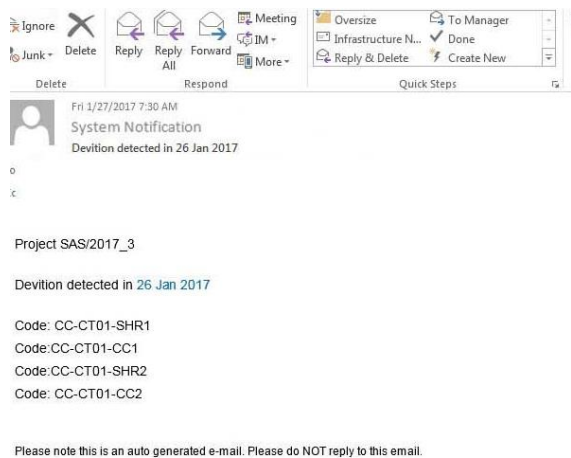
Ignore
Junk
Delete
Delete
Reply
Reply All
Forward
Meeting
IM
More
Respond
Oversize
Infrastructure N...
Reply & Delete
To Manager
Done
Create New
Quick Steps

Fri 1/27/2017 7:30 AM
System Notification
Devition detected in 26 Jan 2017

o
:c

Project SAS/2017_3

Devition detected in 26 Jan 2017

Code: CC-CT01-SHR1
Code:CC-CT01-CC1
Code:CC-CT01-SHR2
Code: CC-CT01-CC2

Please note this is an auto generated e-mail. Please do NOT reply to this email.